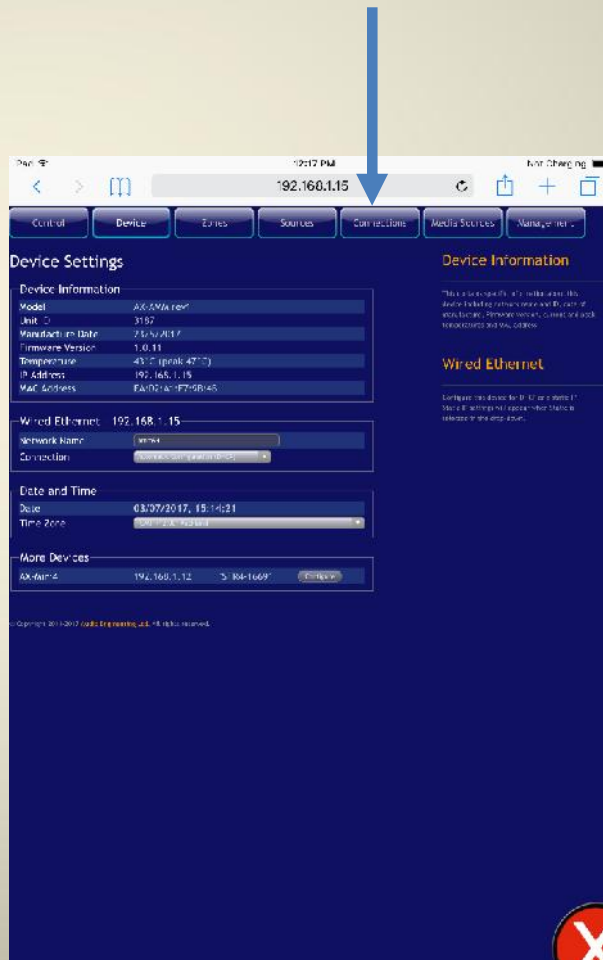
iPad 12:17 PM Not Charging

192.168.1.15

Control | Device | Zones | Sources | Connections | Media Sources | Management

Device Settings

Device Information

| Model | AX-AMA rev1 |
|---|---|
| Unit ID | 3187 |
| Manufacture Date | 23/5/2017 |
| Firmware Version | 1.0.11 |
| Temperature | 43°C (peak 47°C) |
| IP Address | 192.168.1.15 |
| MAC Address | EA:D2:1A:1E:7F:9B:46 |

Wired Ethernet 192.168.1.15

Network Name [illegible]
Connection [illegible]

Date and Time

Date 03/07/2017, 15:14:21
Time Zone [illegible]

More Devices

AX-AMP4 192.168.1.12 S/N 84-1669 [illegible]

© Copyright 2011-2017 Audio Engineering Ltd. All rights reserved.

Device Information

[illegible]

Wired Ethernet

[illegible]